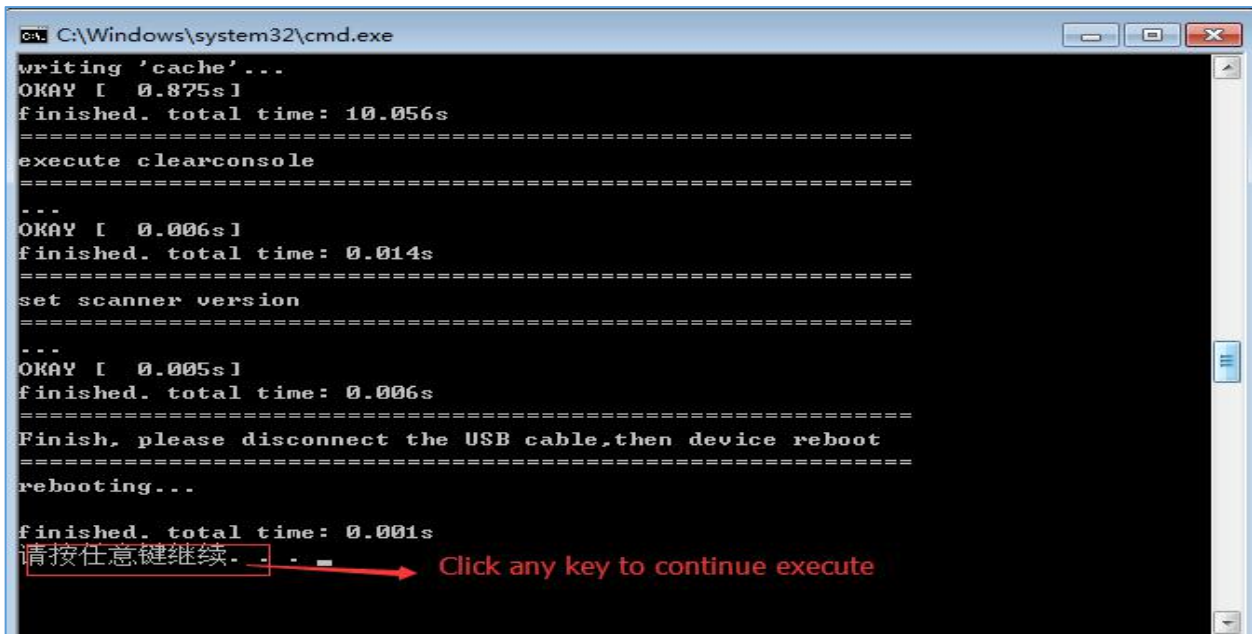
C:\Windows\system32\cmd.exe
writing 'cache'...
OKAY [ 0.875s]
finished. total time: 10.056s
==========================================================
execute clearconsole
==========================================================
...
OKAY [ 0.006s]
finished. total time: 0.014s
==========================================================
set scanner version
==========================================================
...
OKAY [ 0.005s]
finished. total time: 0.006s
==========================================================
Finish, please disconnect the USB cable,then device reboot
==========================================================
rebooting...

finished. total time: 0.001s
请按任意键继续. . .
Click any key to continue execute